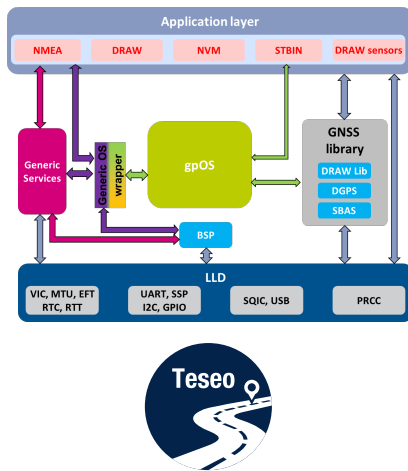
Application layer

NMEA

DRAW

NVM

STBIN

DRAW sensors

Generic Services

Generic OS wrapper

gpOS

GNSS library

DRAW Lib

DGPS

SBAS

BSP

LLD

VIC, MTU, EFT RTC, RTT

UART, SSP I2C, GPIO

SQIC, USB

PRCC

Teseo